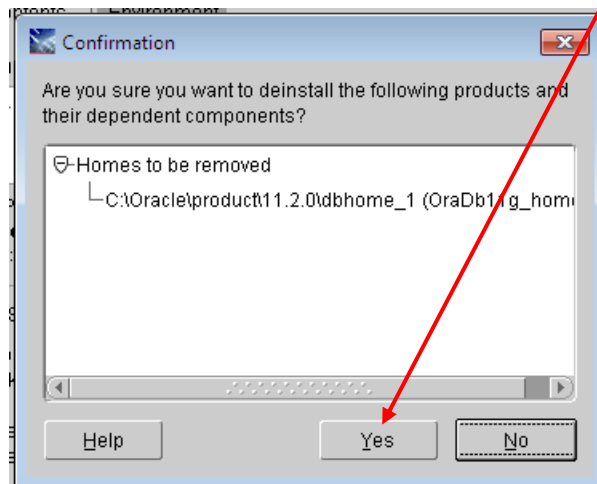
Environment

Confirmation

Are you sure you want to deinstall the following products and their dependent components?

Homes to be removed
C:\Oracle\product\11.2.0\dbhome_1 (OraDb11g_hom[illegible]

Help

Yes

No